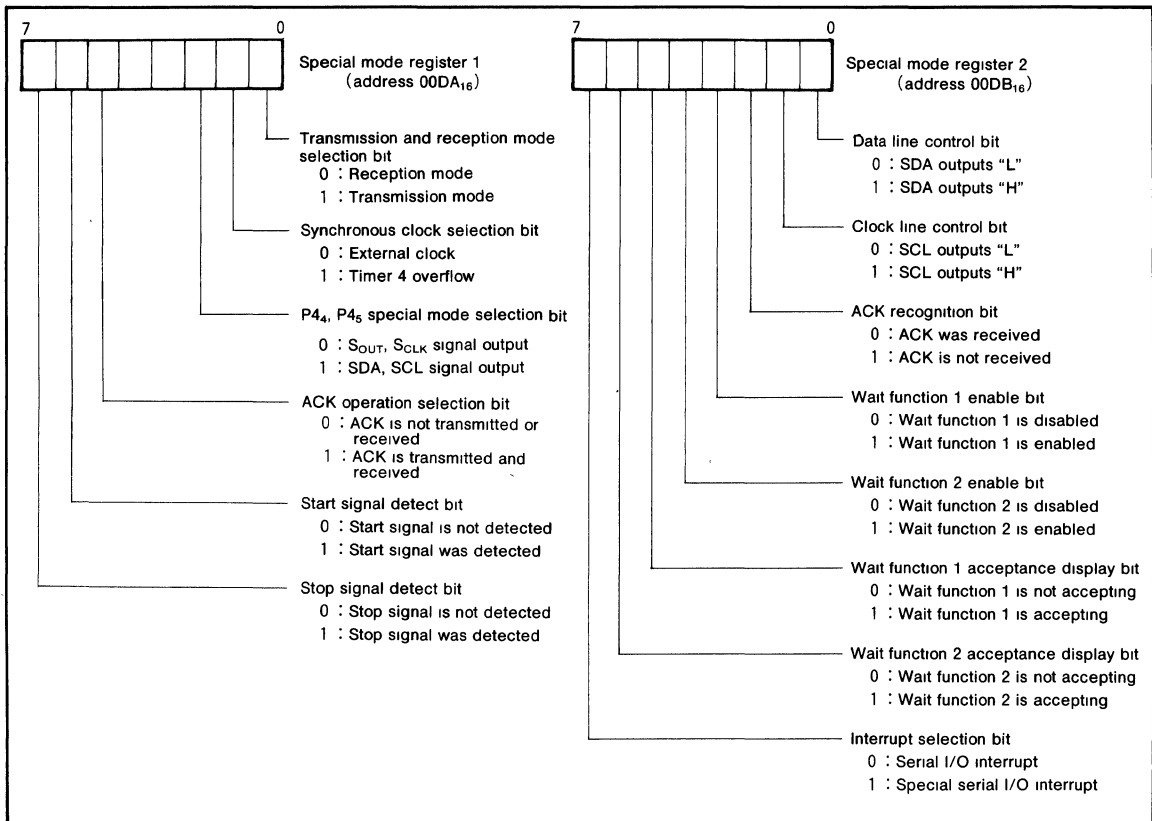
7 0

Special mode register 1 (address $00DA_{16}$)

Transmission and reception mode selection bit
0 : Reception mode
1 : Transmission mode

Synchronous clock selection bit
0 : External clock
1 : Timer 4 overflow

$P4_4$, $P4_5$ special mode selection bit
0 : $S_{OUT}$, $S_{CLK}$ signal output
1 : SDA, SCL signal output

ACK operation selection bit
0 : ACK is not transmitted or received
1 : ACK is transmitted and received

Start signal detect bit
0 : Start signal is not detected
1 : Start signal was detected

Stop signal detect bit
0 : Stop signal is not detected
1 : Stop signal was detected

7 0

Special mode register 2 (address $00DB_{16}$)

Data line control bit
0 : SDA outputs "L"
1 : SDA outputs "H"

Clock line control bit
0 : SCL outputs "L"
1 : SCL outputs "H"

ACK recognition bit
0 : ACK was received
1 : ACK is not received

Wait function 1 enable bit
0 : Wait function 1 is disabled
1 : Wait function 1 is enabled

Wait function 2 enable bit
0 : Wait function 2 is disabled
1 : Wait function 2 is enabled

Wait function 1 acceptance display bit
0 : Wait function 1 is not accepting
1 : Wait function 1 is accepting

Wait function 2 acceptance display bit
0 : Wait function 2 is not accepting
1 : Wait function 2 is accepting

Interrupt selection bit
0 : Serial I/O interrupt
1 : Special serial I/O interrupt